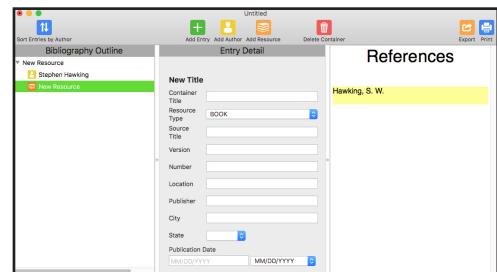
Untitled

Sort Entries by Author
Add Entry
Add Author
Add Resource
Delete Container
Export
Print

Bibliography Outline
New Resource
Stephen Hawking
New Resource

Entry Detail
New Title
Container Title
Resource Type
BOOK
Source Title
Version
Number
Location
Publisher
City
State
Publication Date
MM/DD/YYYY
MM/DD/YYYY

References
Hawking, S. W.